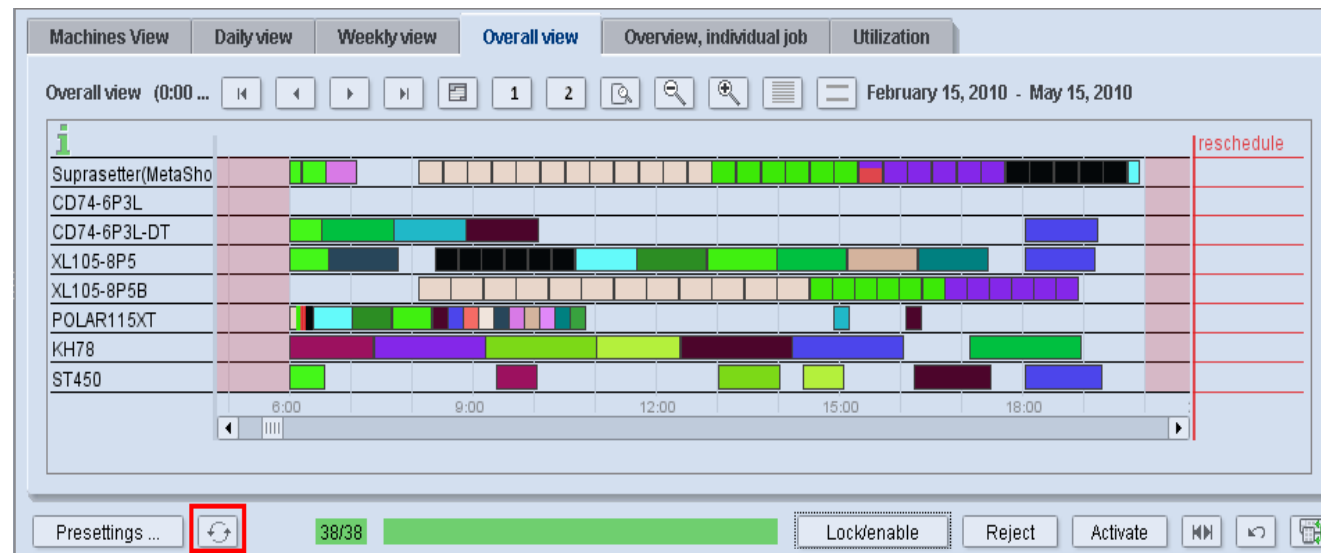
Machines View | Daily view | Weekly view | Overall view | Overview, individual job | Utilization

Overall view (0:00 ...

1 2

February 15, 2010 - May 15, 2010

i

reschedule

Suprasetter(MetaSho
CD74-6P3L
CD74-6P3L-DT
XL105-8P5
XL105-8P5B
POLAR115XT
KH78
ST450

6:00 9:00 12:00 15:00 18:00

Presettings ...

38/38

Lock/enable

Reject

Activate